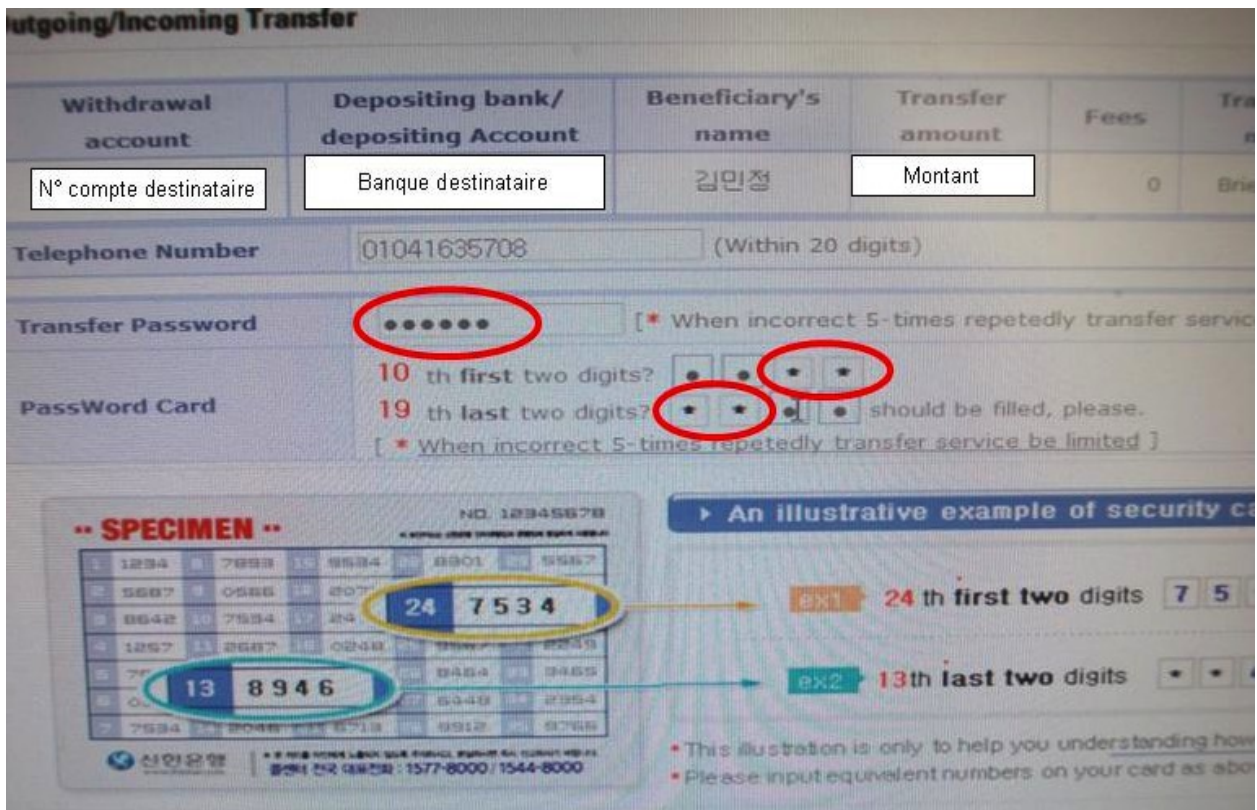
utgoing/Incoming Transfer

| Withdrawal account | Depositing bank/ depositing Account | Beneficiary's name | Transfer amount | Fees | Tra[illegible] |
|---|---|---|---|---|---|
| N° compte destinataire | Banque destinataire | 김민정 | Montant | 0 | Brie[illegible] |

Telephone Number 01041635708 (Within 20 digits)

Transfer Password •••••• [* When incorrect 5-times repetedly transfer servic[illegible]

PassWord Card
10 th first two digits? • • * *
19 th last two digits? * * • • should be filled, please.
[ * When incorrect 5-times repetedly transfer service be limited ]

-- SPECIMEN --
NO. 12345678

| 1 | 1234 | 8 | 7893 | 15 | 9534 | 22 | 8901 | 29 | 5567 |
|---|---|---|---|---|---|---|---|---|---|
| 2 | 5687 | 9 | 0586 | 16 | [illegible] | | | | |
| 3 | 8642 | 10 | 7534 | 17 | 24 | | | | |
| 4 | 1257 | 11 | 2687 | 18 | 0248 | | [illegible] | | 2249 |
| 5 | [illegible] | | | | | | 8464 | | 3465 |
| 6 | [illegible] | | | | | | 6448 | | 2954 |
| 7 | 7534 | | 2046 | | 6713 | | 9912 | | 9766 |

24 7534
13 8946

신한은행 | 1577-8000 / 1544-8000

▸ An illustrative example of security ca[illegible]

ex1 24 th first two digits 7 5
ex2 13th last two digits • •

* This illustration is only to help you understanding how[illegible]
* Please input equivalent numbers on your card as abo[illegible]